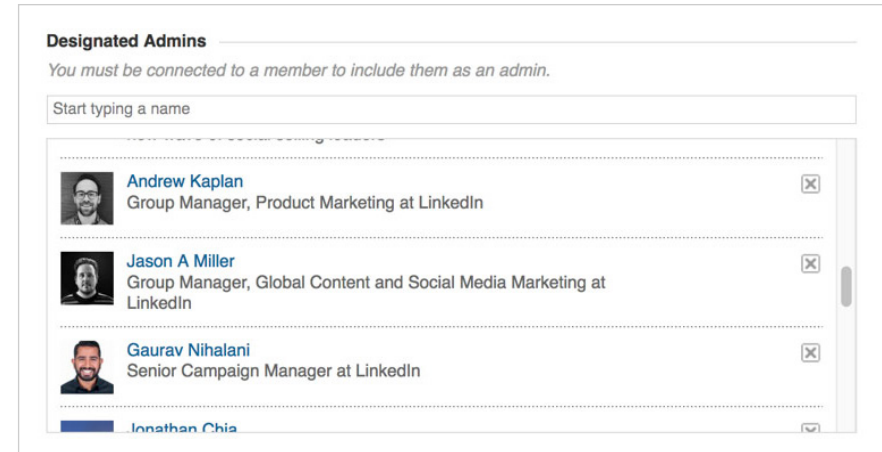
Designated Admins

You must be connected to a member to include them as an admin.

Start typing a name

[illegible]

Andrew Kaplan
Group Manager, Product Marketing at LinkedIn

Jason A Miller
Group Manager, Global Content and Social Media Marketing at LinkedIn

Gaurav Nihalani
Senior Campaign Manager at LinkedIn

Jonathan Chia